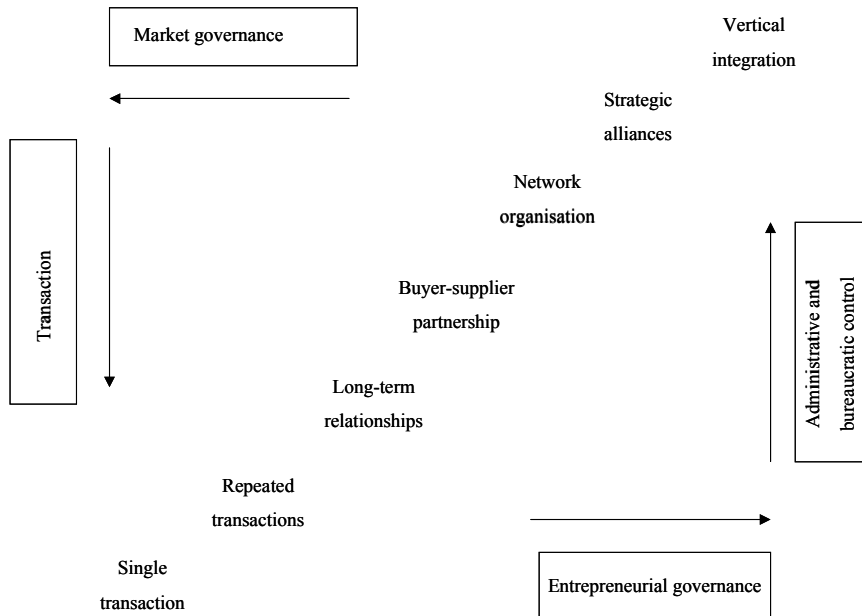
Market governance

Vertical integration

Strategic alliances

Network organisation

Transaction

Administrative and bureaucratic control

Buyer-supplier partnership

Long-term relationships

Repeated transactions

Single transaction

Entrepreneurial governance